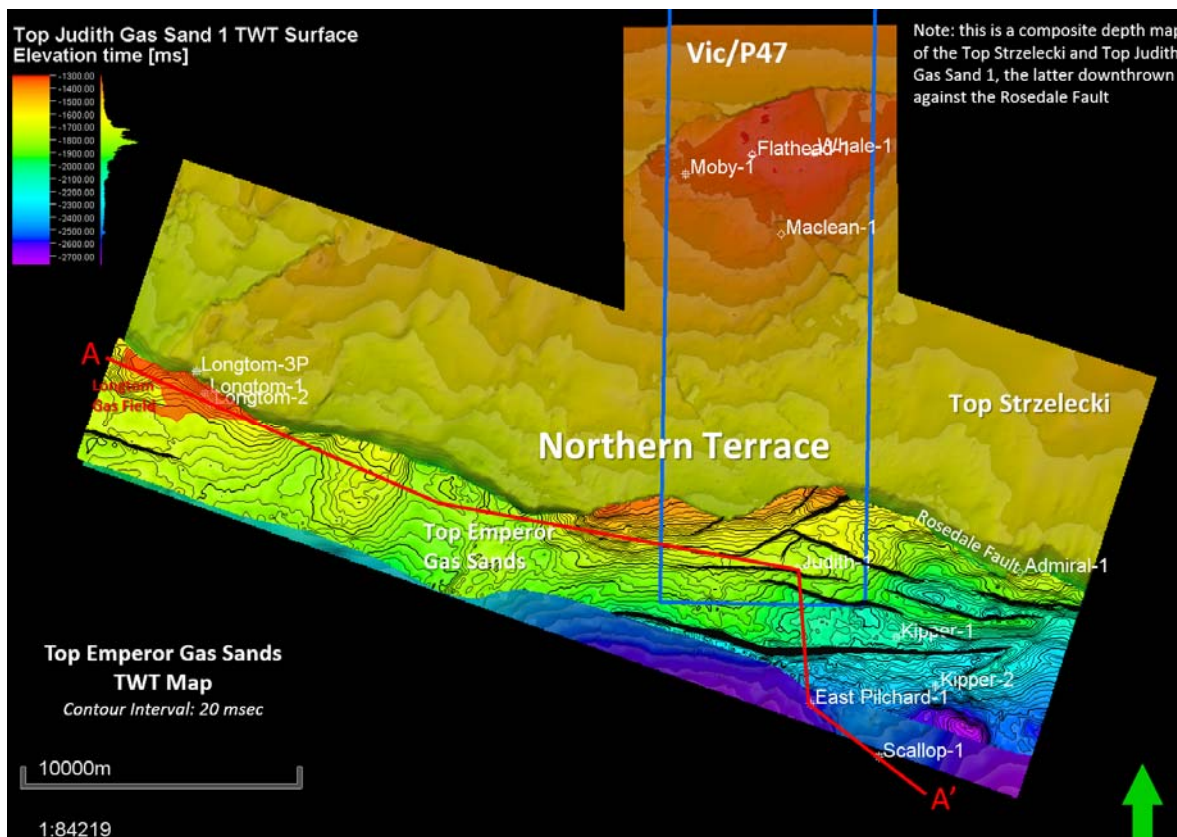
Top Judith Gas Sand 1 TWT Surface
Elevation time [ms]

-1300.00
-1400.00
-1500.00
-1600.00
-1700.00
-1800.00
-1900.00
-2000.00
-2100.00
-2200.00
-2300.00
-2400.00
-2500.00
-2600.00
-2700.00

Vic/P47

Note: this is a composite depth map of the Top Strzelecki and Top Judith Gas Sand 1, the latter downthrown against the Rosedale Fault

Moby-1
Flathead
Whale-1
Maclean-1

A
Longtom-3P
Longtom-1
Longtom-2
Longtom Gas Field

Top Strzelecki

Northern Terrace

Top Emperor Gas Sands

Rosedale Fault
Judith-1
Admiral-1
Kipper-1
Kipper-2
East Pilchard-1
Scallop-1
A'

Top Emperor Gas Sands
TWT Map
Contour Interval: 20 msec

10000m

1:84219